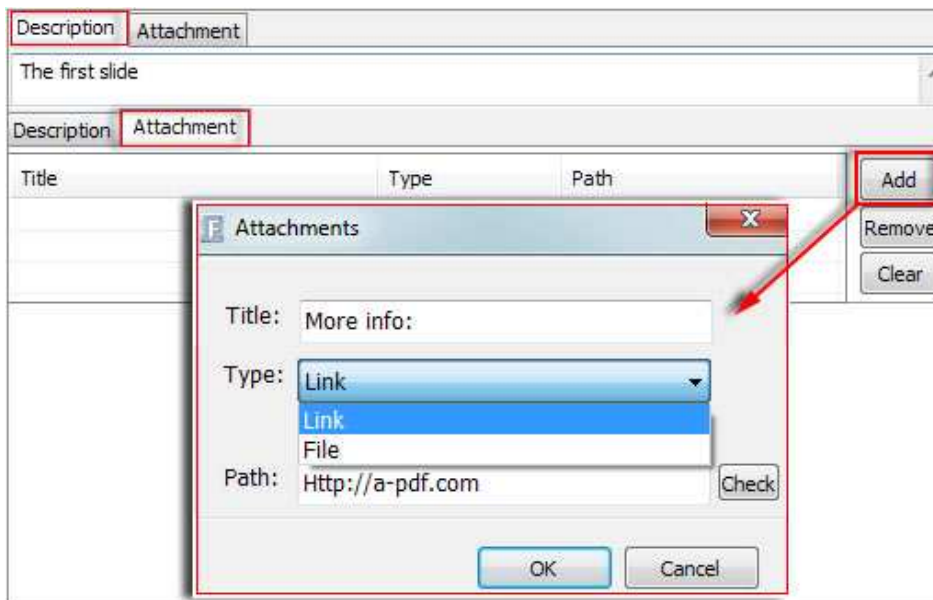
Description Attachment

The first slide

Description Attachment

| Title | Type | Path |
|---|---|---|

Add

Remove

Clear

Attachments

Title: More info:

Type: Link

Link

File

Path: Http://a-pdf.com

Check

OK

Cancel